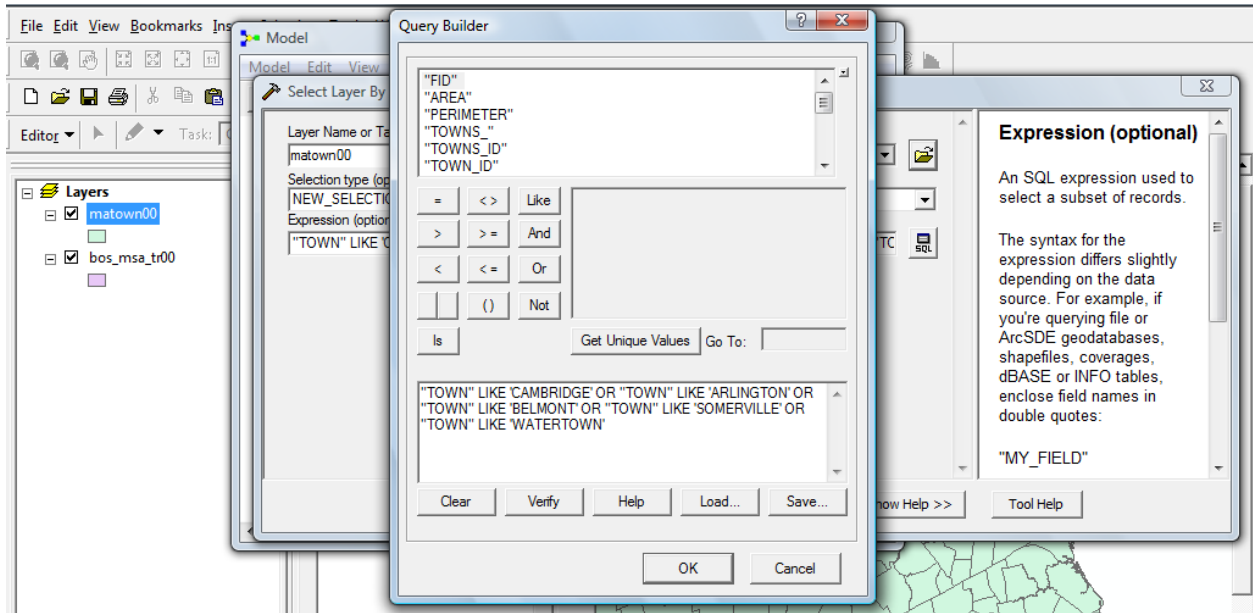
File Edit View Bookmarks Ins

Model

Model Edit View

Select Layer By

Layer Name or Ta

matown00

Selection type (op

NEW_SELECTIC

Expression (optior

"TOWN" LIKE 'C

Editor

Task:

Layers

matown00

bos_msa_tr00

Query Builder

"FID"
"AREA"
"PERIMETER"
"TOWNS_"
"TOWNS_ID"
"TOWN_ID"

=

<>

Like

>

>=

And

<

<=

Or

()

Not

Is

Get Unique Values

Go To:

"TOWN" LIKE 'CAMBRIDGE' OR "TOWN" LIKE 'ARLINGTON' OR "TOWN" LIKE 'BELMONT' OR "TOWN" LIKE 'SOMERVILLE' OR "TOWN" LIKE 'WATERTOWN'

Clear

Verify

Help

Load...

Save...

OK

Cancel

TC

Expression (optional)

An SQL expression used to select a subset of records.

The syntax for the expression differs slightly depending on the data source. For example, if you're querying file or ArcSDE geodatabases, shapefiles, coverages, dBASE or INFO tables, enclose field names in double quotes:

"MY_FIELD"

how Help >>

Tool Help